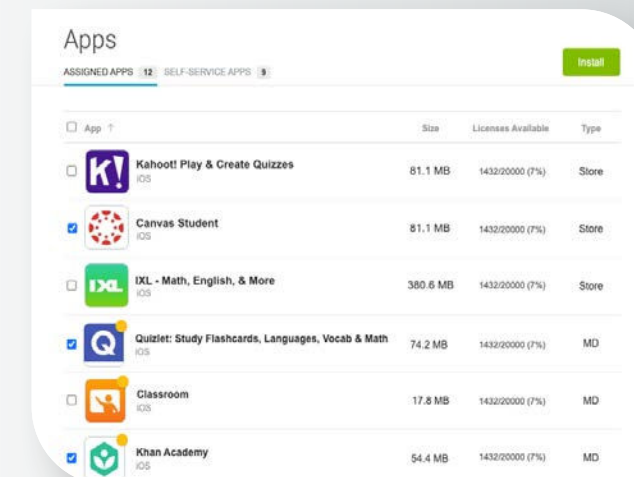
Apps

ASSIGNED APPS 12 SELF-SERVICE APPS 9

Install

| App ↑ | Size | Licenses Available | Type |
|---|---|---|---|
| K! Kahoot! Play & Create Quizzes iOS | 81.1 MB | 1432/20000 (7%) | Store |
| Canvas Student iOS | 81.1 MB | 1432/20000 (7%) | Store |
| IXL IXL - Math, English, & More iOS | 380.6 MB | 1432/20000 (7%) | Store |
| Q Quizlet: Study Flashcards, Languages, Vocab & Math iOS | 74.2 MB | 1432/20000 (7%) | MD |
| Classroom iOS | 17.8 MB | 1432/20000 (7%) | MD |
| Khan Academy iOS | 54.4 MB | 1432/20000 (7%) | MD |